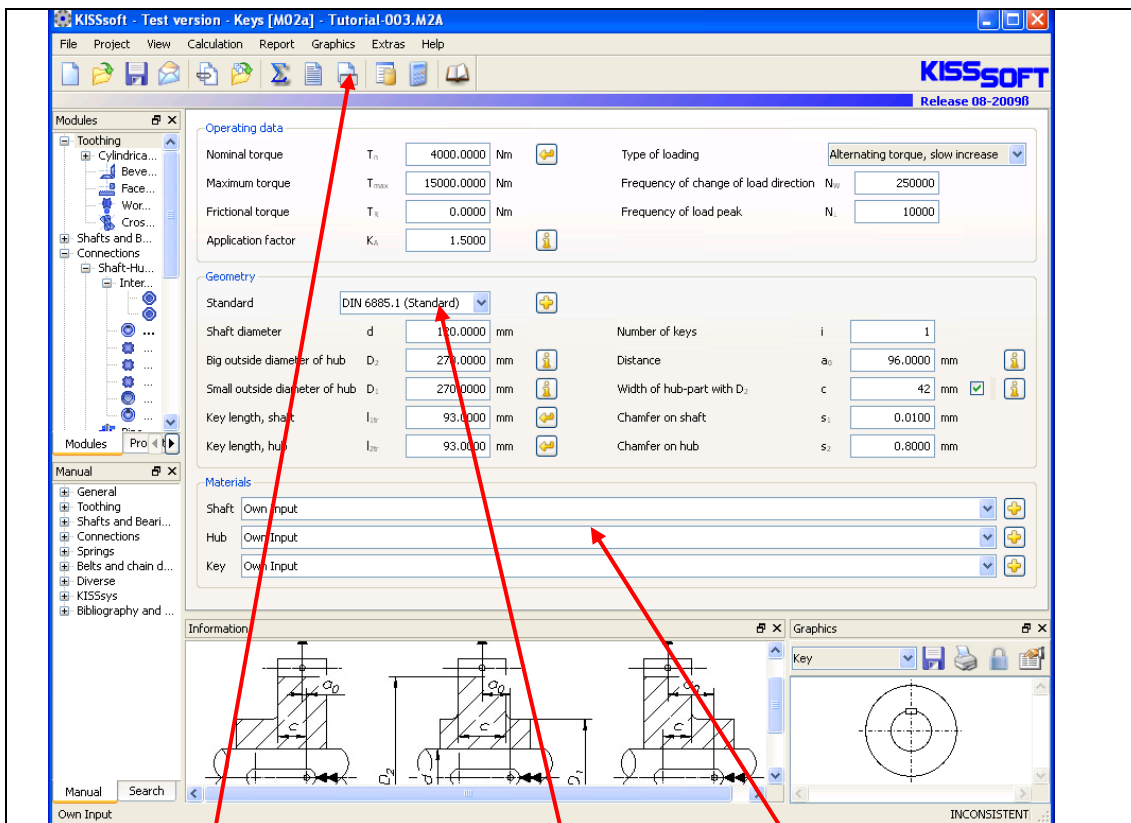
KISSsoft - Test version - Keys [M02a] - Tutorial-003.M2A

File Project View Calculation Report Graphics Extras Help

KISSSOFT
Release 08-2009B

Modules
Toothing
Cylindrica...
Beve...
Face...
Wor...
Cros...
Shafts and B...
Connections
Shaft-Hu...
Inter...
...
...
...
...
...
Modules Pro

Manual
General
Toothing
Shafts and Beari...
Connections
Springs
Belts and chain d...
Diverse
KISSsys
Bibliography and ...
Manual Search

Operating data
Nominal torque $T_n$ 4000.0000 Nm
Maximum torque $T_{max}$ 15000.0000 Nm
Frictional torque $T_R$ 0.0000 Nm
Application factor $K_A$ 1.5000
Type of loading Alternating torque, slow increase
Frequency of change of load direction $N_W$ 250000
Frequency of load peak $N_L$ 10000

Geometry
Standard DIN 6885.1 (Standard)
Shaft diameter d 120.0000 mm
Big outside diameter of hub $D_2$ 270.0000 mm
Small outside diameter of hub $D_1$ 270.0000 mm
Key length, shaft $l_{1tr}$ 93.0000 mm
Key length, hub $l_{2tr}$ 93.0000 mm
Number of keys i 1
Distance $a_0$ 96.0000 mm
Width of hub-part with $D_2$ c 42 mm
Chamfer on shaft $s_1$ 0.0100 mm
Chamfer on hub $s_2$ 0.8000 mm

Materials
Shaft Own Input
Hub Own Input
Key Own Input

Information
$a_0$ c $a_0$ c $D_2$ d $D_1$ $a_0$ c

Graphics
Key

Own Input
INCONSISTENT